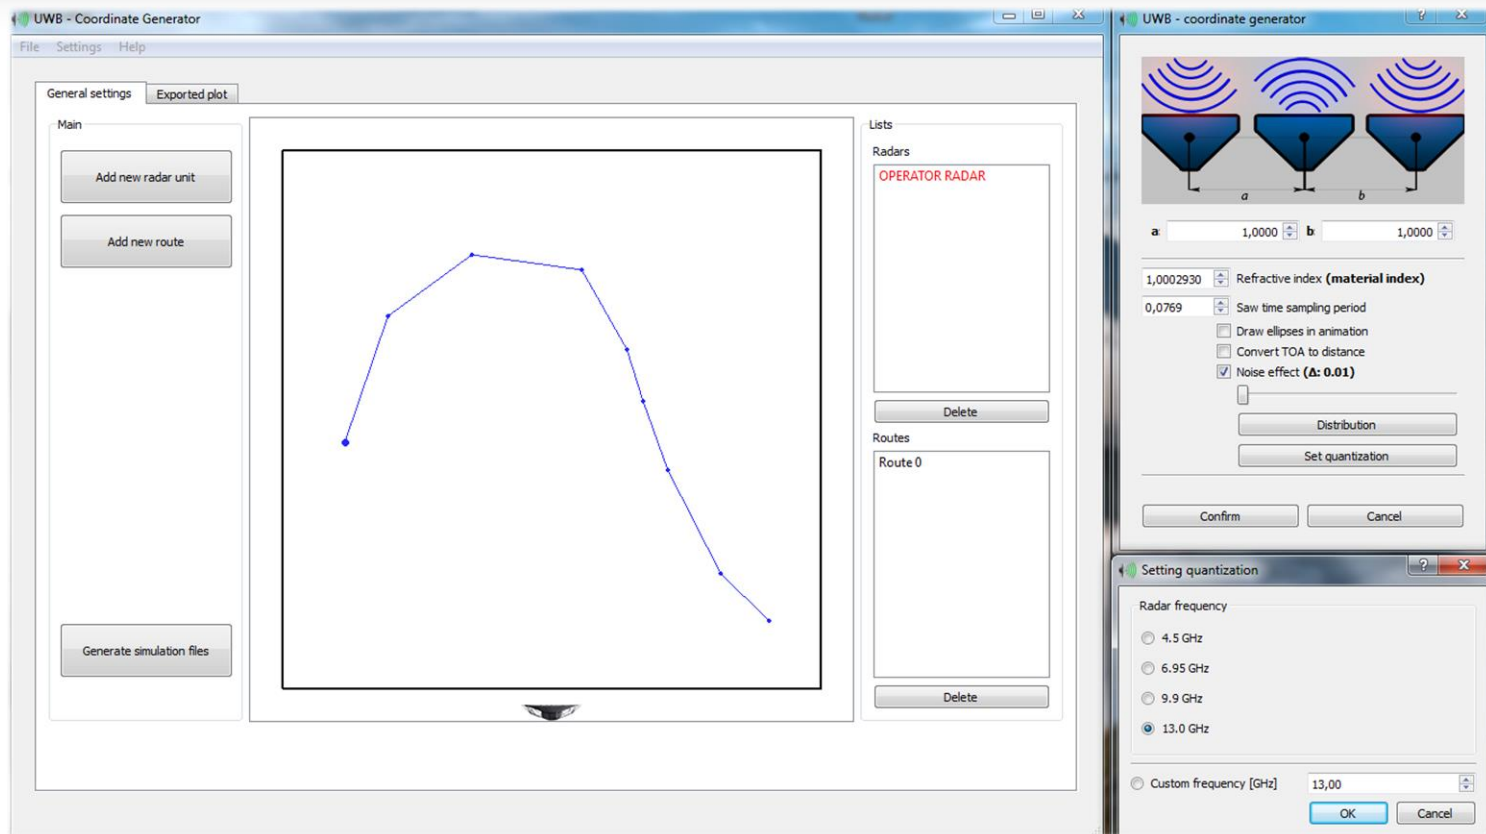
UWB - Coordinate Generator

File Settings Help

General settings | Exported plot

Main

Add new radar unit

Add new route

Generate simulation files

Lists

Radars

OPERATOR RADAR

Delete

Routes

Route 0

Delete

UWB - coordinate generator

a b

a: 1,0000 b 1,0000

1,0002930 Refractive index **(material index)**

0,0769 Saw time sampling period

Draw ellipses in animation

Convert TOA to distance

Noise effect **(Δ: 0.01)**

Distribution

Set quantization

Confirm Cancel

Setting quantization

Radar frequency

4.5 GHz

6.95 GHz

9.9 GHz

13.0 GHz

Custom frequency [GHz] 13,00

OK Cancel